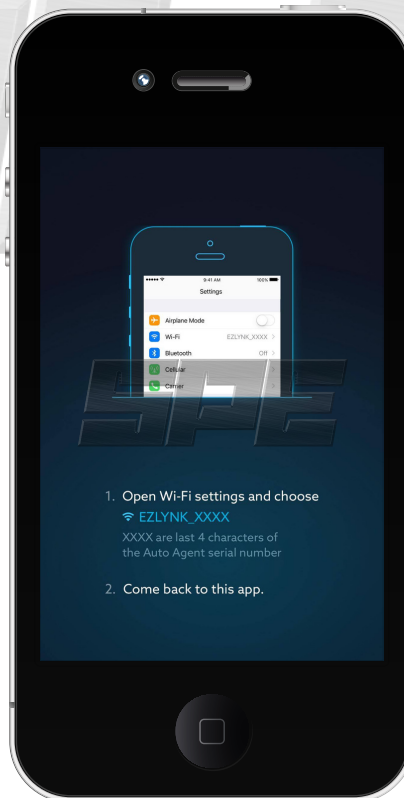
9:41 AM
100%
Settings
Airplane Mode
Wi-Fi
EZLYNK_XXXX
Bluetooth
Off
Cellular
Carrier

SPE

1. Open Wi-Fi settings and choose
EZLYNK_XXXX
XXXX are last 4 characters of the Auto Agent serial number

2. Come back to this app.